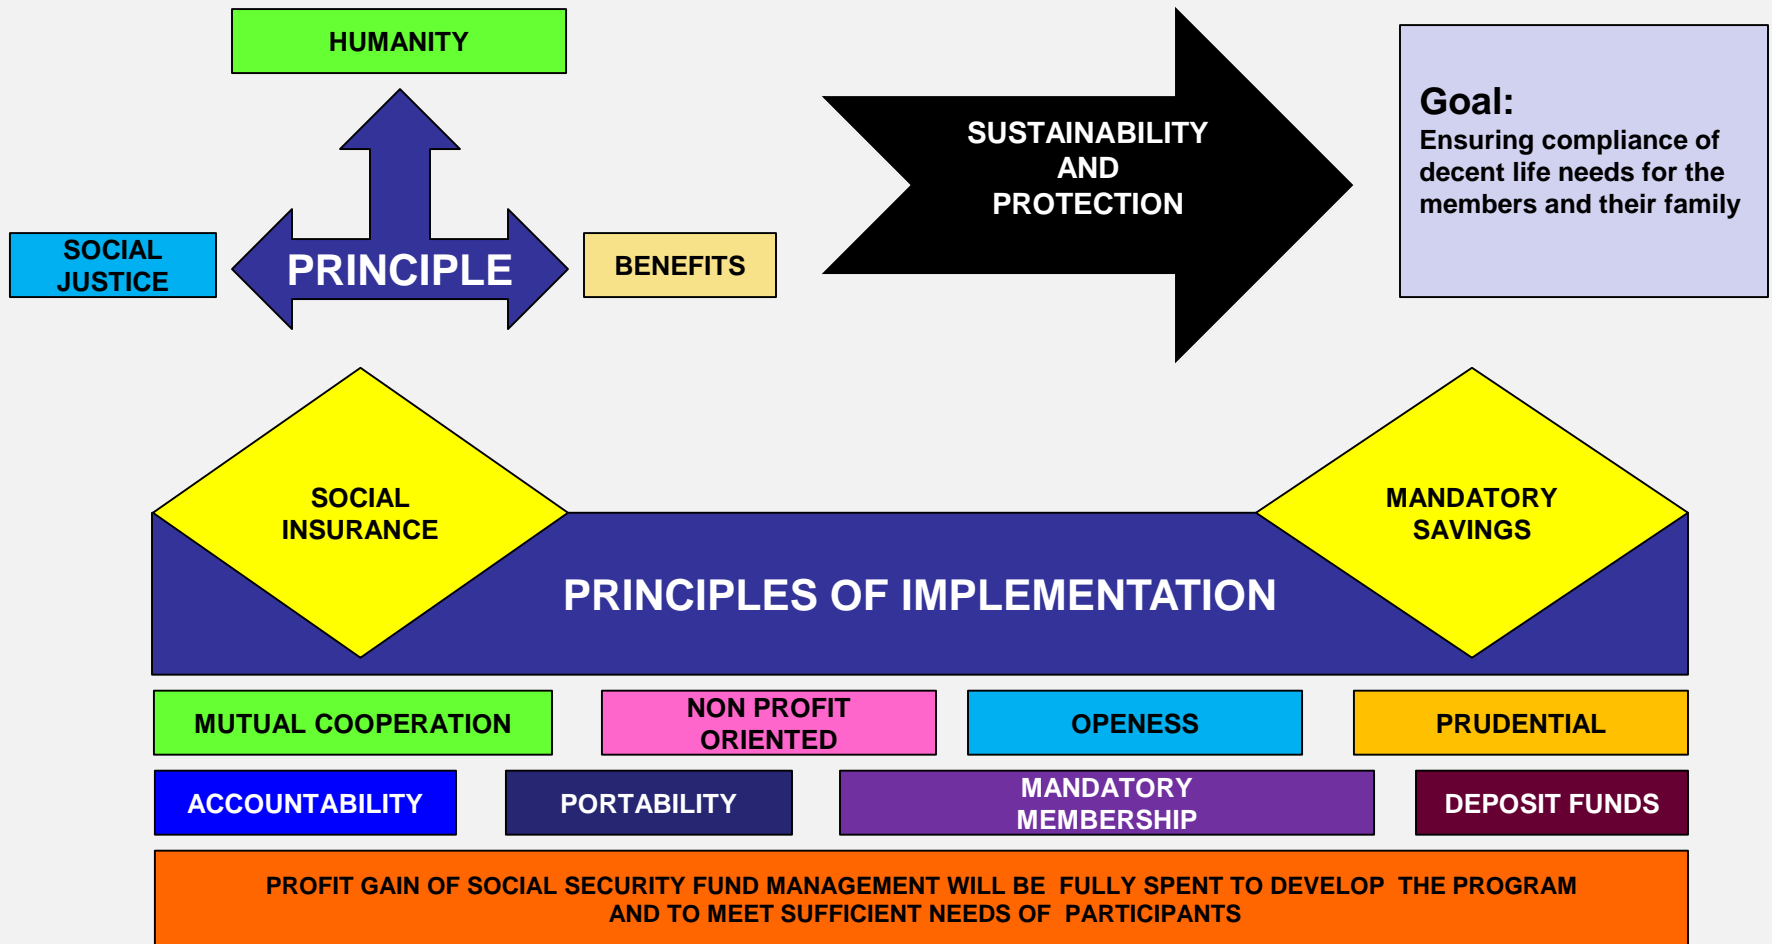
HUMANITY

SOCIAL JUSTICE

PRINCIPLE

BENEFITS

SUSTAINABILITY AND PROTECTION

Goal:
Ensuring compliance of decent life needs for the members and their family

SOCIAL INSURANCE

PRINCIPLES OF IMPLEMENTATION

MANDATORY SAVINGS

MUTUAL COOPERATION

NON PROFIT ORIENTED

OPENESS

PRUDENTIAL

ACCOUNTABILITY

PORTABILITY

MANDATORY MEMBERSHIP

DEPOSIT FUNDS

PROFIT GAIN OF SOCIAL SECURITY FUND MANAGEMENT WILL BE FULLY SPENT TO DEVELOP THE PROGRAM AND TO MEET SUFFICIENT NEEDS OF PARTICIPANTS